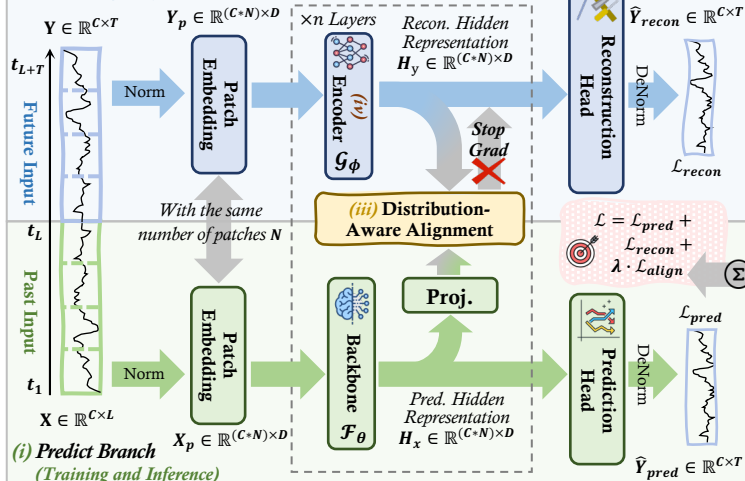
$\mathbf{Y} \in \mathbb{R}^{C \times T}$

$\boldsymbol{Y_p} \in \mathbb{R}^{(C*N) \times D}$

$\times n$ Layers

Recon. Hidden Representation $\boldsymbol{H_y} \in \mathbb{R}^{(C*N) \times D}$

$\widehat{\boldsymbol{Y}}_{recon} \in \mathbb{R}^{C \times T}$

$\boldsymbol{t_{L+T}}$

Future Input

Norm

Patch Embedding

(iv) Encoder $\mathcal{G}_{\phi}$

Stop Grad

Reconstruction Head

DeNorm

$\mathcal{L}_{recon}$

With the same number of patches $\boldsymbol{N}$

(iii) Distribution-Aware Alignment

$\mathcal{L} = \mathcal{L}_{pred} + \mathcal{L}_{recon} + \boldsymbol{\lambda} \cdot \mathcal{L}_{align}$

$\Sigma$

$\boldsymbol{t_L}$

Past Input

Proj.

$\mathcal{L}_{pred}$

Norm

Patch Embedding

Backbone $\mathcal{F}_{\theta}$

Prediction Head

DeNorm

$\boldsymbol{t_1}$

$\mathbf{X} \in \mathbb{R}^{C \times L}$

$\boldsymbol{X_p} \in \mathbb{R}^{(C*N) \times D}$

Pred. Hidden Representation $\boldsymbol{H_x} \in \mathbb{R}^{(C*N) \times D}$

(i) Predict Branch (Training and Inference)

$\widehat{\boldsymbol{Y}}_{pred} \in \mathbb{R}^{C \times T}$